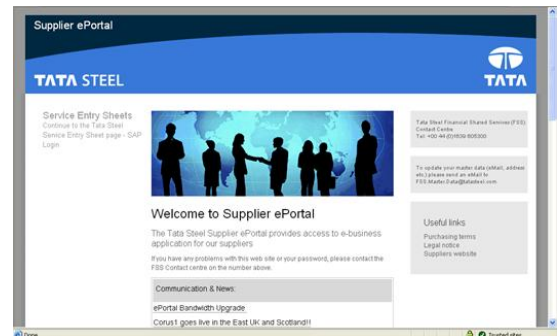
Supplier ePortal

TATA STEEL

TATA

Service Entry Sheets
Continue to the Tata Steel Service Entry Sheet page - SAP Login

Tata Steel Financial Shared Services (FSS) Contact Centre
Tel: +00 44 (0)1639 605300

To update your master data (eMail, address etc.) please send an eMail to FSS.Master.Data@tatasteel.com

Welcome to Supplier ePortal

The Tata Steel Supplier ePortal provides access to e-business application for our suppliers

If you have any problems with this web site or your password, please contact the FSS Contact centre on the number above.

Useful links
Purchasing terms
Legal notice
Suppliers website

Communication & News:

ePortal Bandwidth Upgrade

Corus1 goes live in the East UK and Scotland!!

Done

Trusted sites